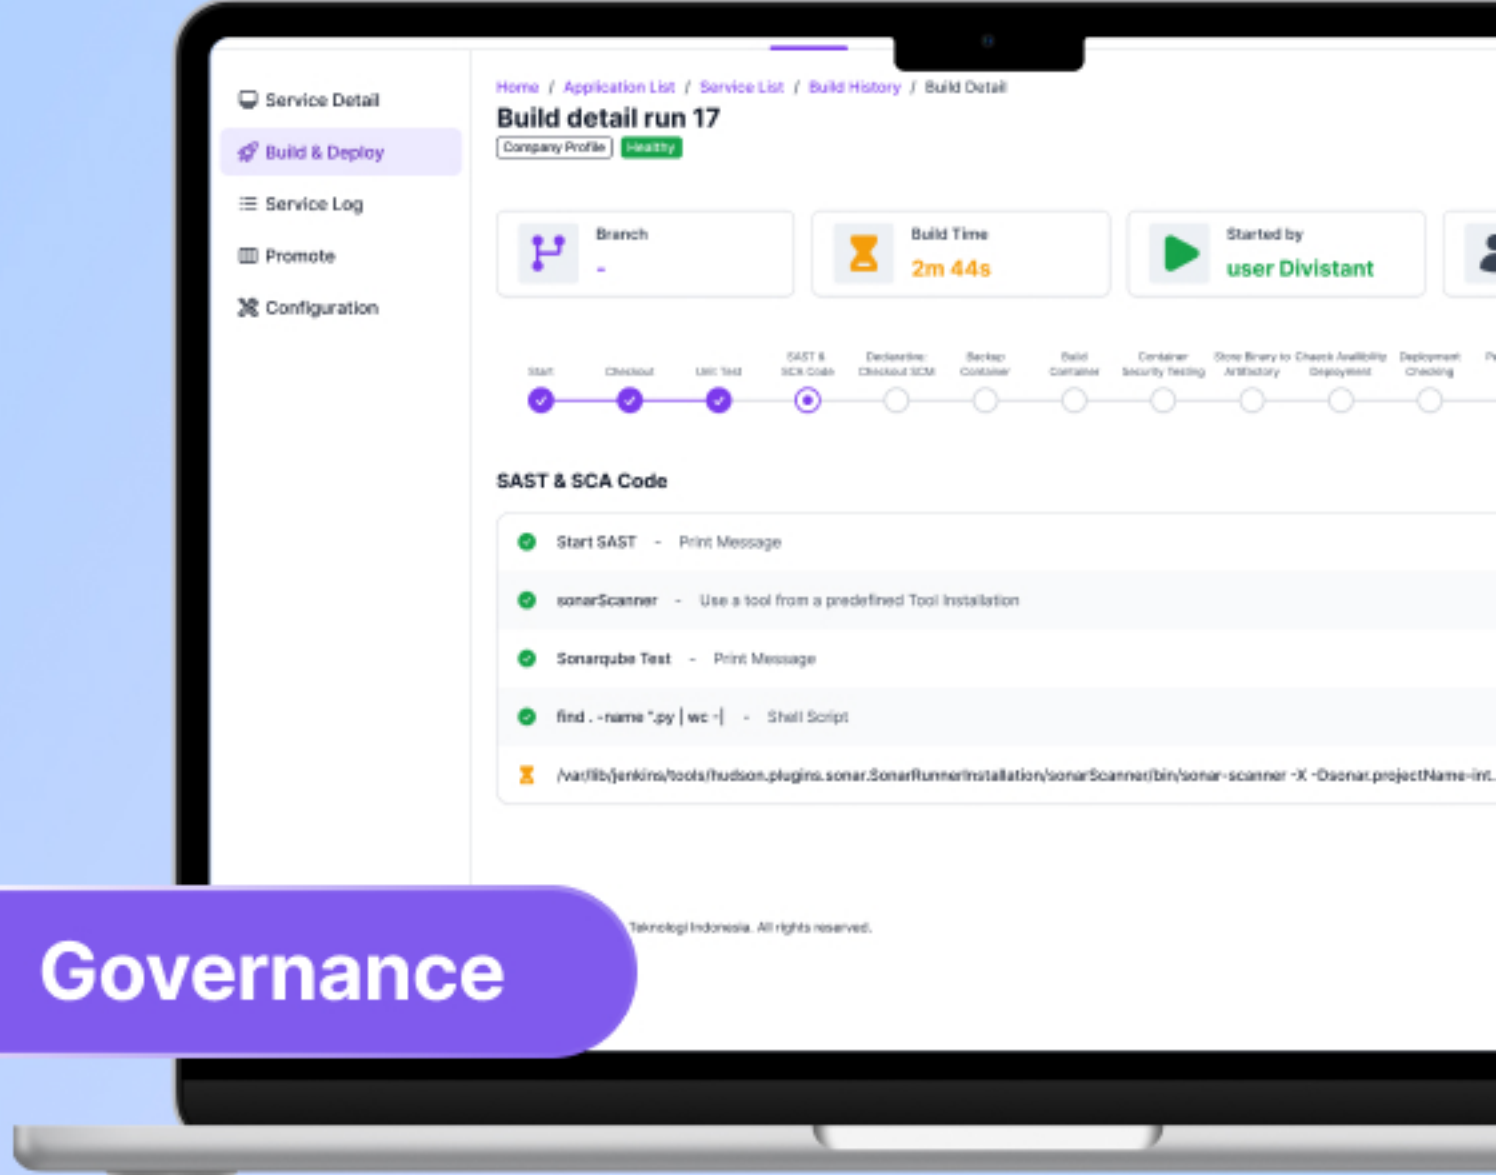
Service Detail
Build & Deploy
Service Log
Promote
Configuration

Home / Application List / Service List / Build History / Build Detail

Build detail run 17

Company Profile Healthy

Branch
-

Build Time
2m 44s

Started by
user Divistant

Start Checkout Unit Test SAST & SCA Code Declarative: Checkout SCM Backup Container Build Container Container Security Testing Store Binary to Artifactory Check Availibility Deployment Deployment Checking

SAST & SCA Code

Start SAST - Print Message

sonarScanner - Use a tool from a predefined Tool Installation

Sonarqube Test - Print Message

find . -name "*.py | wc -l - Shell Script

/var/lib/jenkins/tools/hudson.plugins.sonar.SonarRunnerInstallation/sonarScanner/bin/sonar-scanner -X -Dsonar.projectName-int.

Teknologi Indonesia. All rights reserved.

Governance